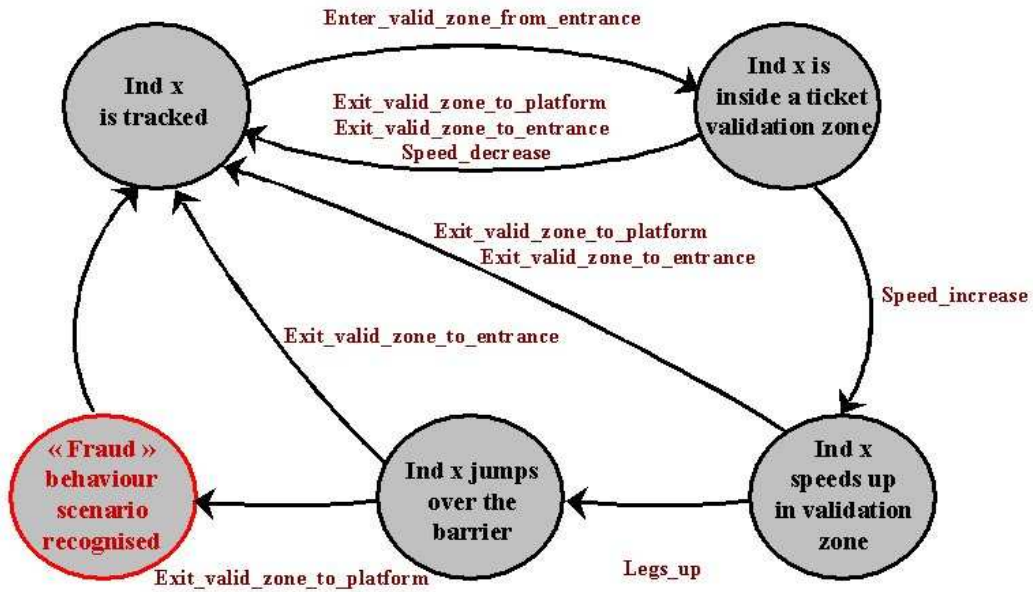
Enter_valid_zone_from_entrance

Ind x is tracked

Ind x is inside a ticket validation zone

Exit_valid_zone_to_platform
Exit_valid_zone_to_entrance
Speed_decrease

Exit_valid_zone_to_platform
Exit_valid_zone_to_entrance

Speed_increase

Exit_valid_zone_to_entrance

« Fraud » behaviour scenario recognised

Ind x jumps over the barrier

Ind x speeds up in validation zone

Exit_valid_zone_to_platform

Legs_up